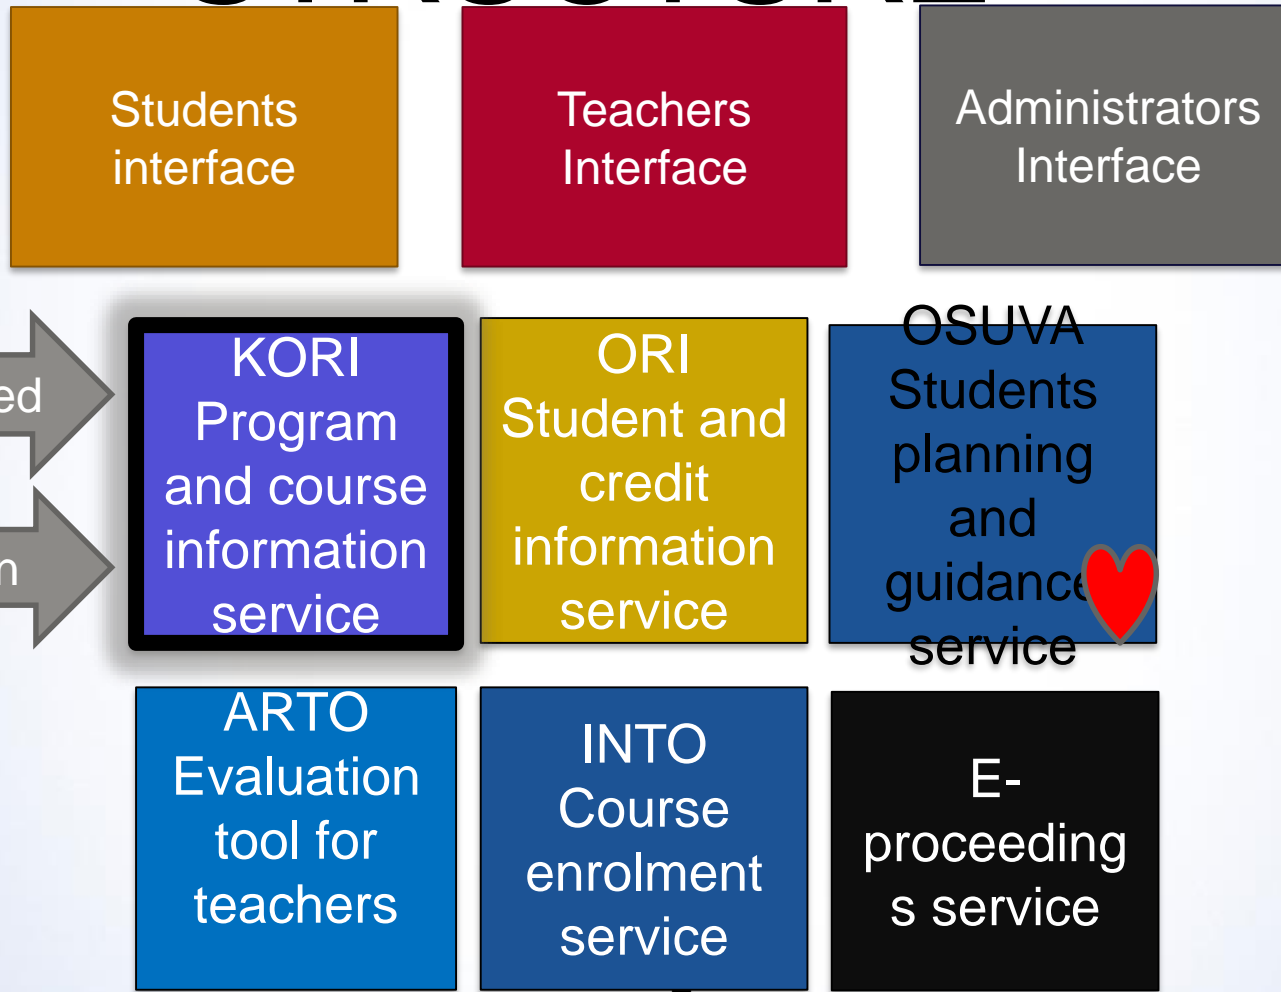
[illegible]

Students interface

Teachers Interface

Administrators Interface

ed

n

KORI Program and course information service

ORI Student and credit information service

OSUVA Students planning and guidance service

ARTO Evaluation tool for teachers

INTO Course enrolment service

E-proceeding s service